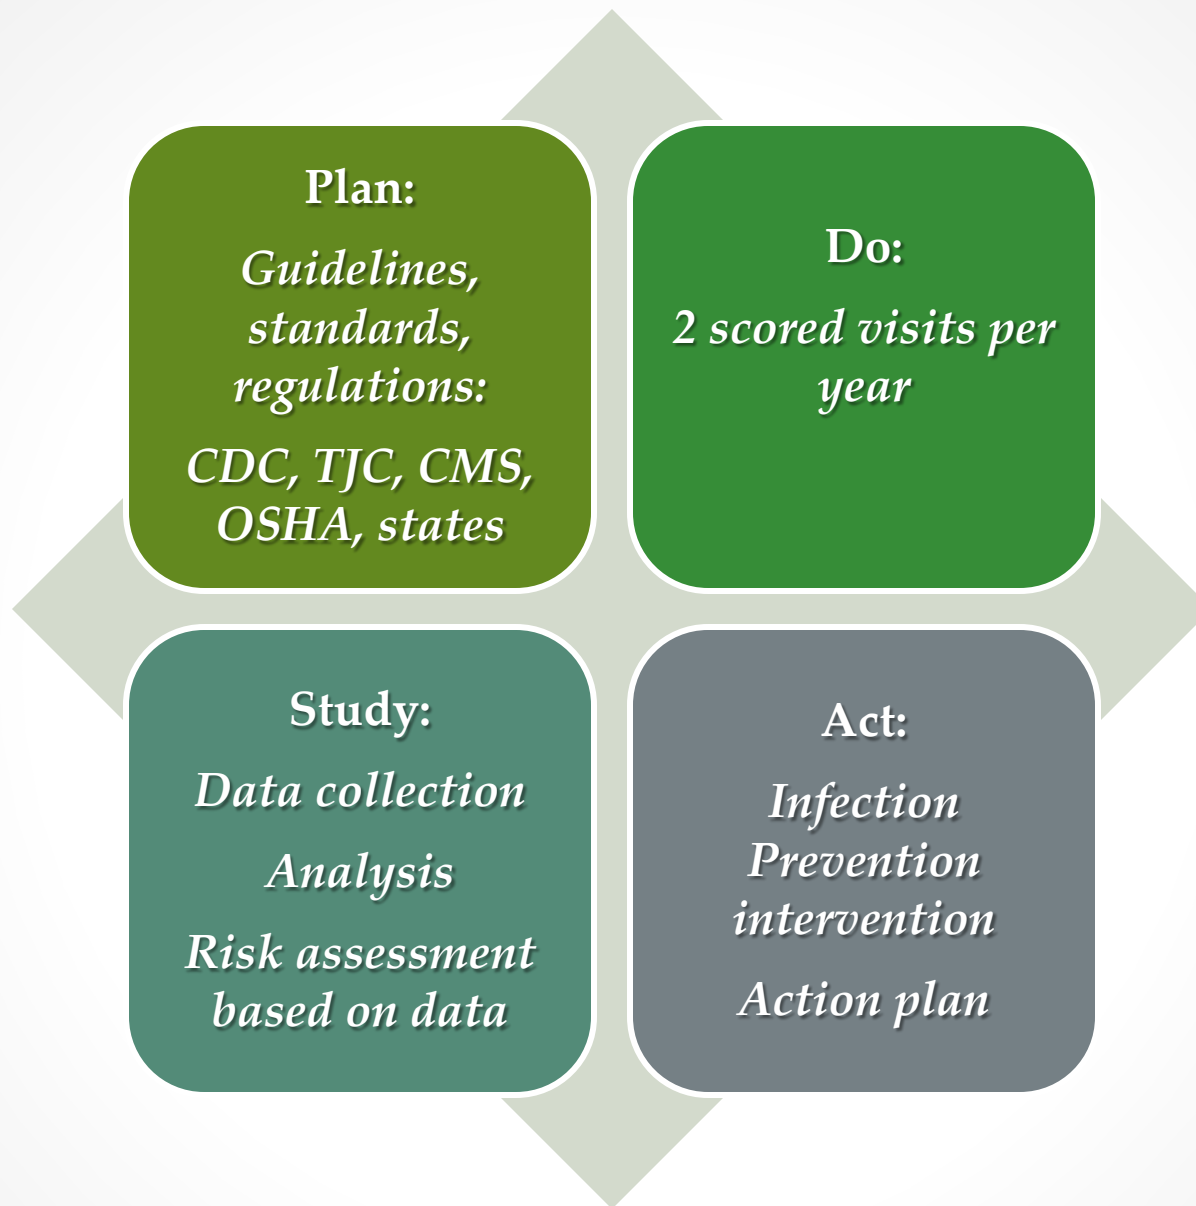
Plan:

Guidelines, standards, regulations:

CDC, TJC, CMS, OSHA, states

Do:

2 scored visits per year

Study:

Data collection

Analysis

Risk assessment based on data

Act:

Infection Prevention intervention

Action plan